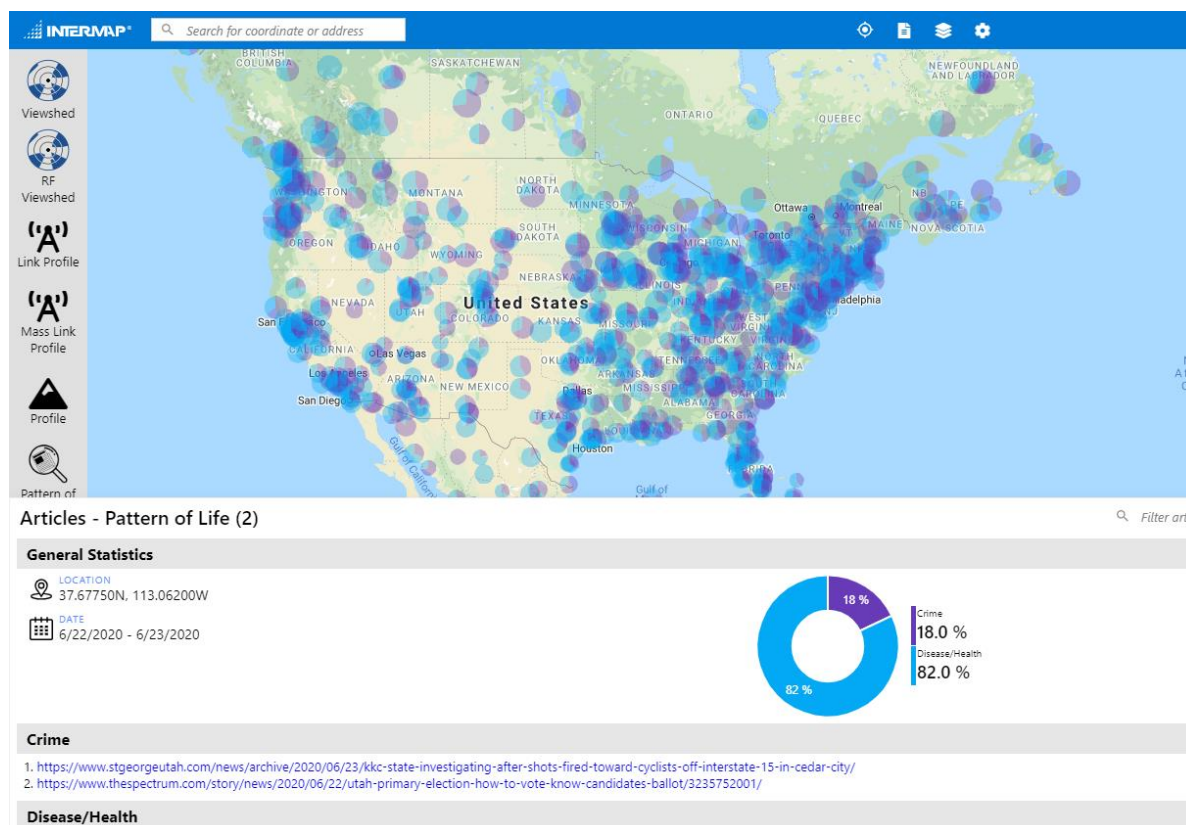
INTERMAP®

Search for coordinate or address

Viewshed

RF Viewshed

Link Profile

Mass Link Profile

Profile

Pattern of

BRITISH COLUMBIA
SASKATCHEWAN
NEWFOUNDLAND AND LABRADOR
ONTARIO
QUEBEC
WASHINGTON
MONTANA
NORTH DAKOTA
MINNESOTA
Ottawa
Montreal
NB
PE
MAINE
NOVA SCOTIA
OREGON
IDAHO
SOUTH DAKOTA
WISCONSIN
MICHIGAN
Toronto
WYOMING
NEBRASKA
ILLINOIS
NEVADA
UTAH
United States
COLORADO
KANSAS
MISSOURI
IND
PENN
Philadelphia
San Francisco
WEST VIRGINIA
KENTUCKY
VIRGINIA
CALIFORNIA
Las Vegas
OKLAHOMA
TENNESSEE
NORTH CAROLINA
Los Angeles
ARIZONA
NEW MEXICO
ARKANSAS
Dallas
MISSISSIPPI
SOUTH CAROLINA
San Diego
ALABAMA
GEORGIA
TEXAS
Houston
Gulf of California
FLORIDA
Gulf of

Articles - Pattern of Life (2)

Filter art

General Statistics

LOCATION
37.67750N, 113.06200W

DATE
6/22/2020 - 6/23/2020

18 %
82 %

Crime
18.0 %
Disease/Health
82.0 %

Crime

1. https://www.stgeorgeutah.com/news/archive/2020/06/23/kkc-state-investigating-after-shots-fired-toward-cyclists-off-interstate-15-in-cedar-city/
2. https://www.thespectrum.com/story/news/2020/06/22/utah-primary-election-how-to-vote-know-candidates-ballot/3235752001/

Disease/Health